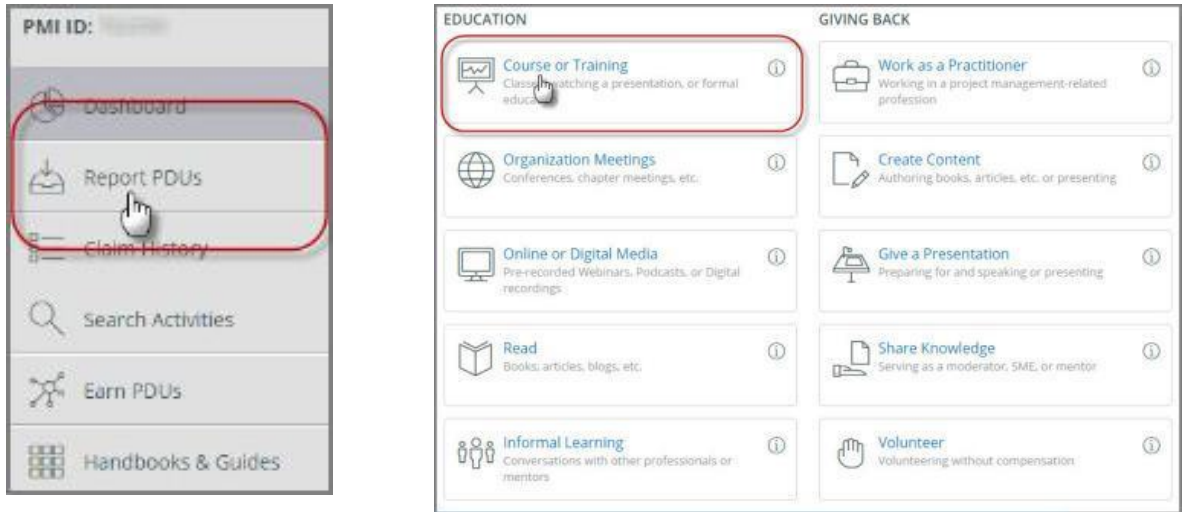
PMI ID: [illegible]

Dashboard

Report PDUs

Claim History

Search Activities

Earn PDUs

Handbooks & Guides

EDUCATION

Course or Training
Class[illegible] watching a presentation, or formal educa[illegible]

Organization Meetings
Conferences, chapter meetings, etc.

Online or Digital Media
Pre-recorded Webinars, Podcasts, or Digital recordings

Read
Books, articles, blogs, etc.

Informal Learning
Conversations with other professionals or mentors

GIVING BACK

Work as a Practitioner
Working in a project management-related profession

Create Content
Authoring books, articles, etc. or presenting

Give a Presentation
Preparing for and speaking or presenting

Share Knowledge
Serving as a moderator, SME, or mentor

Volunteer
Volunteering without compensation